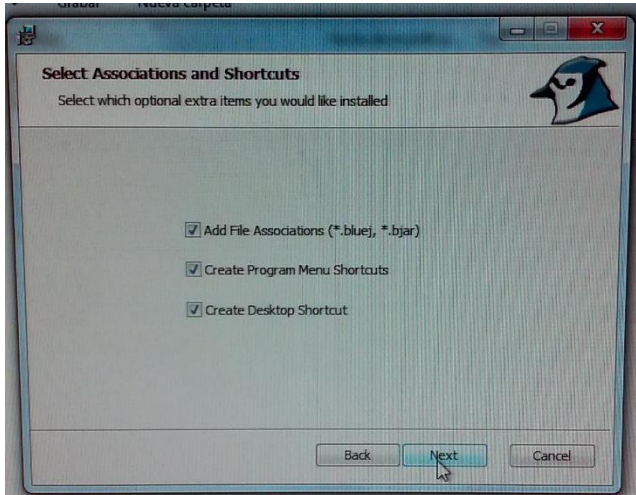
Grabar Nueva carpeta

Select Associations and Shortcuts

Select which optional extra items you would like installed

Add File Associations (*.bluej, *.bjar)

Create Program Menu Shortcuts

Create Desktop Shortcut

Back

Next

Cancel